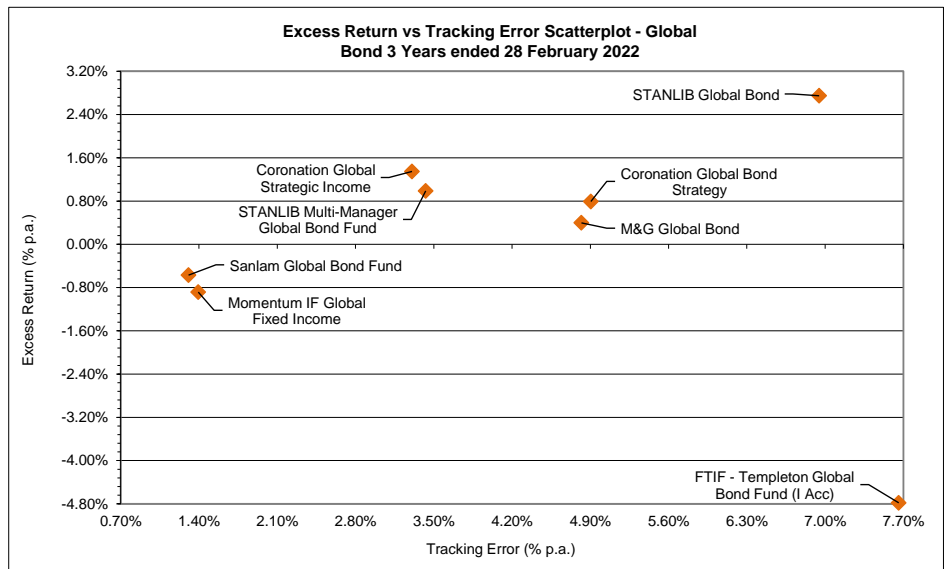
Excess Return vs Tracking Error Scatterplot - Global Bond 3 Years ended 28 February 2022

3.20%
2.40%
1.60%
0.80%
0.00%
-0.80%
-1.60%
-2.40%
-3.20%
-4.00%
-4.80%

Excess Return (% p.a.)

STANLIB Global Bond
Coronation Global Strategic Income
STANLIB Multi-Manager Global Bond Fund
Coronation Global Bond Strategy
M&G Global Bond
Sanlam Global Bond Fund
Momentum IF Global Fixed Income
FTIF - Templeton Global Bond Fund (I Acc)

0.70%
1.40%
2.10%
2.80%
3.50%
4.20%
4.90%
5.60%
6.30%
7.00%
7.70%

Tracking Error (% p.a.)